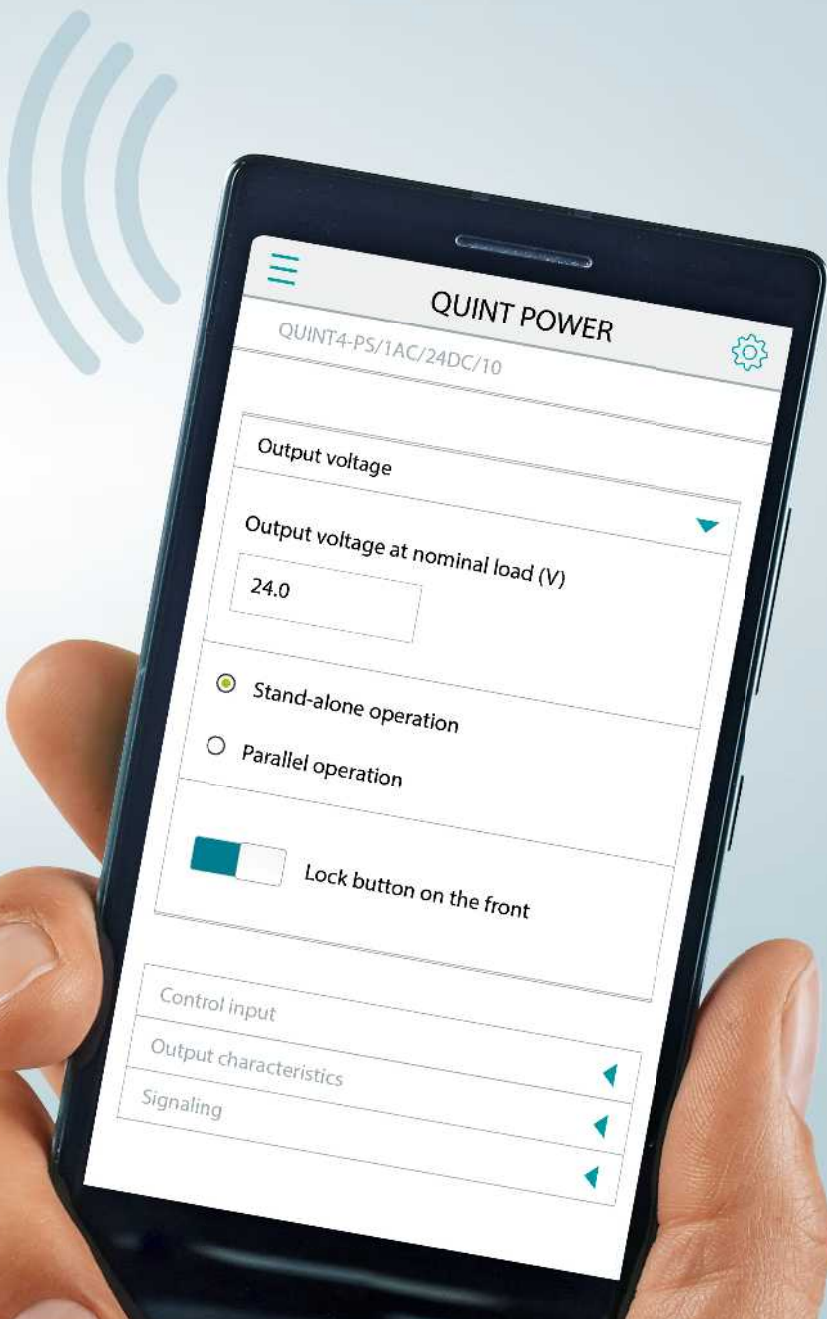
QUINT POWER

QUINT4-PS/1AC/24DC/10

Output voltage

Output voltage at nominal load (V)

24.0

Stand-alone operation

Parallel operation

Lock button on the front

Control input

Output characteristics

Signaling